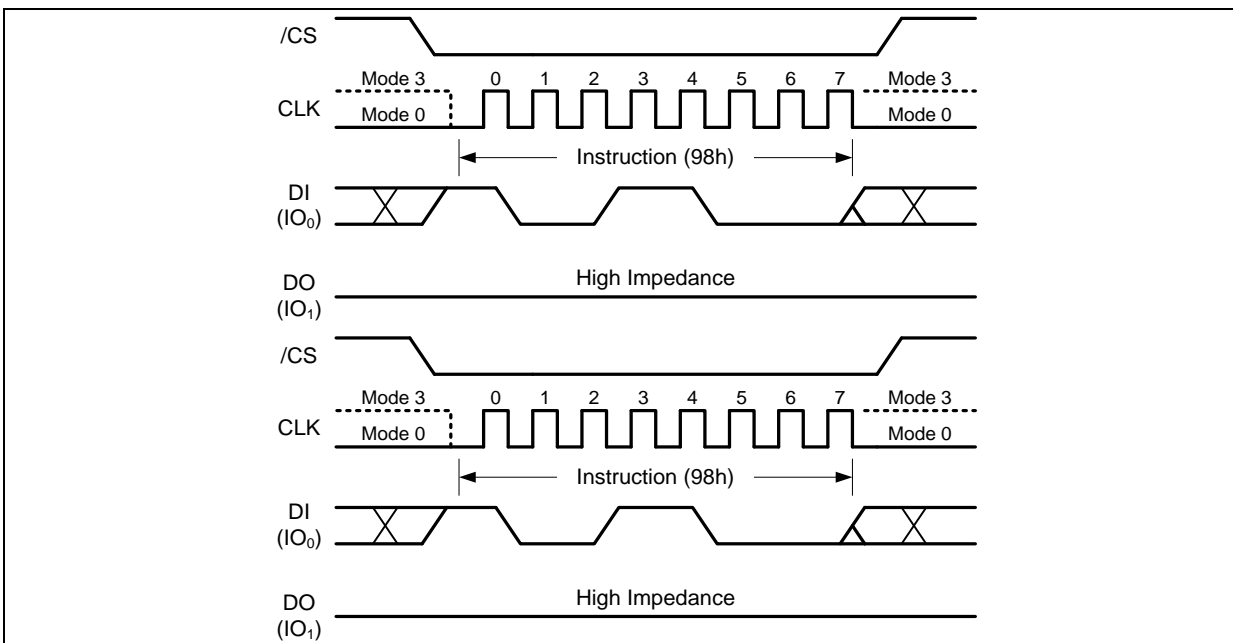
/CS

Mode 3
0
1
2
3
4
5
6
7
Mode 3

CLK
Mode 0
Mode 0

Instruction (98h)

DI
($IO_0$)

DO
($IO_1$)
High Impedance

/CS

Mode 3
0
1
2
3
4
5
6
7
Mode 3

CLK
Mode 0
Mode 0

Instruction (98h)

DI
($IO_0$)

DO
($IO_1$)
High Impedance